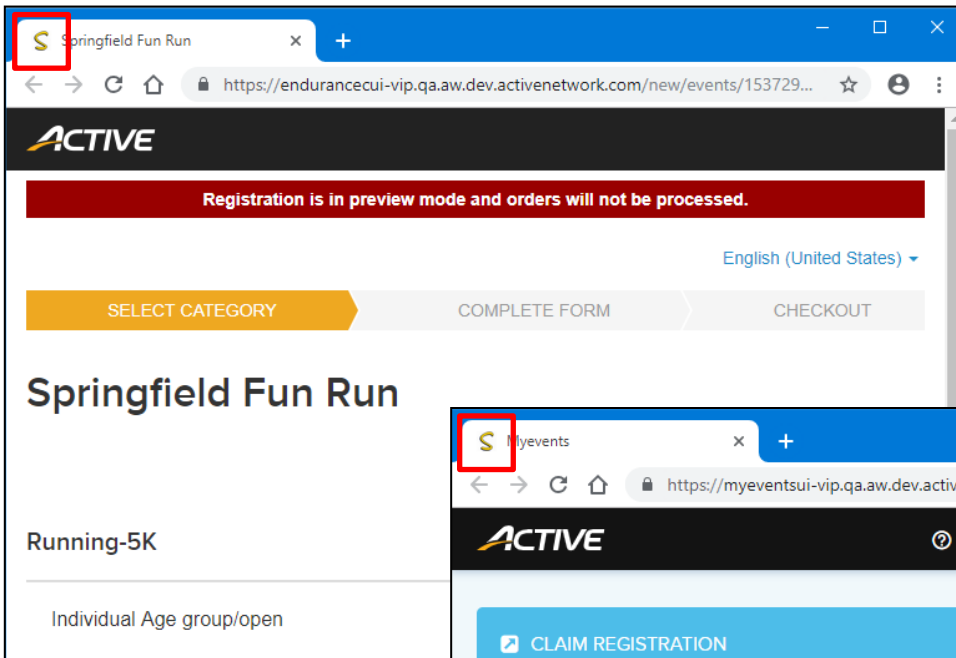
Springfield Fun Run
https://endurancecui-vip.qa.aw.dev.activenetwork.com/new/events/153729...
ACTIVE
Registration is in preview mode and orders will not be processed.
English (United States)
SELECT CATEGORY
COMPLETE FORM
CHECKOUT
Springfield Fun Run
Running-5K
Individual Age group/open
Myevents
https://myeventsui-vip.qa.aw.dev.activ
ACTIVE
CLAIM REGISTRATION